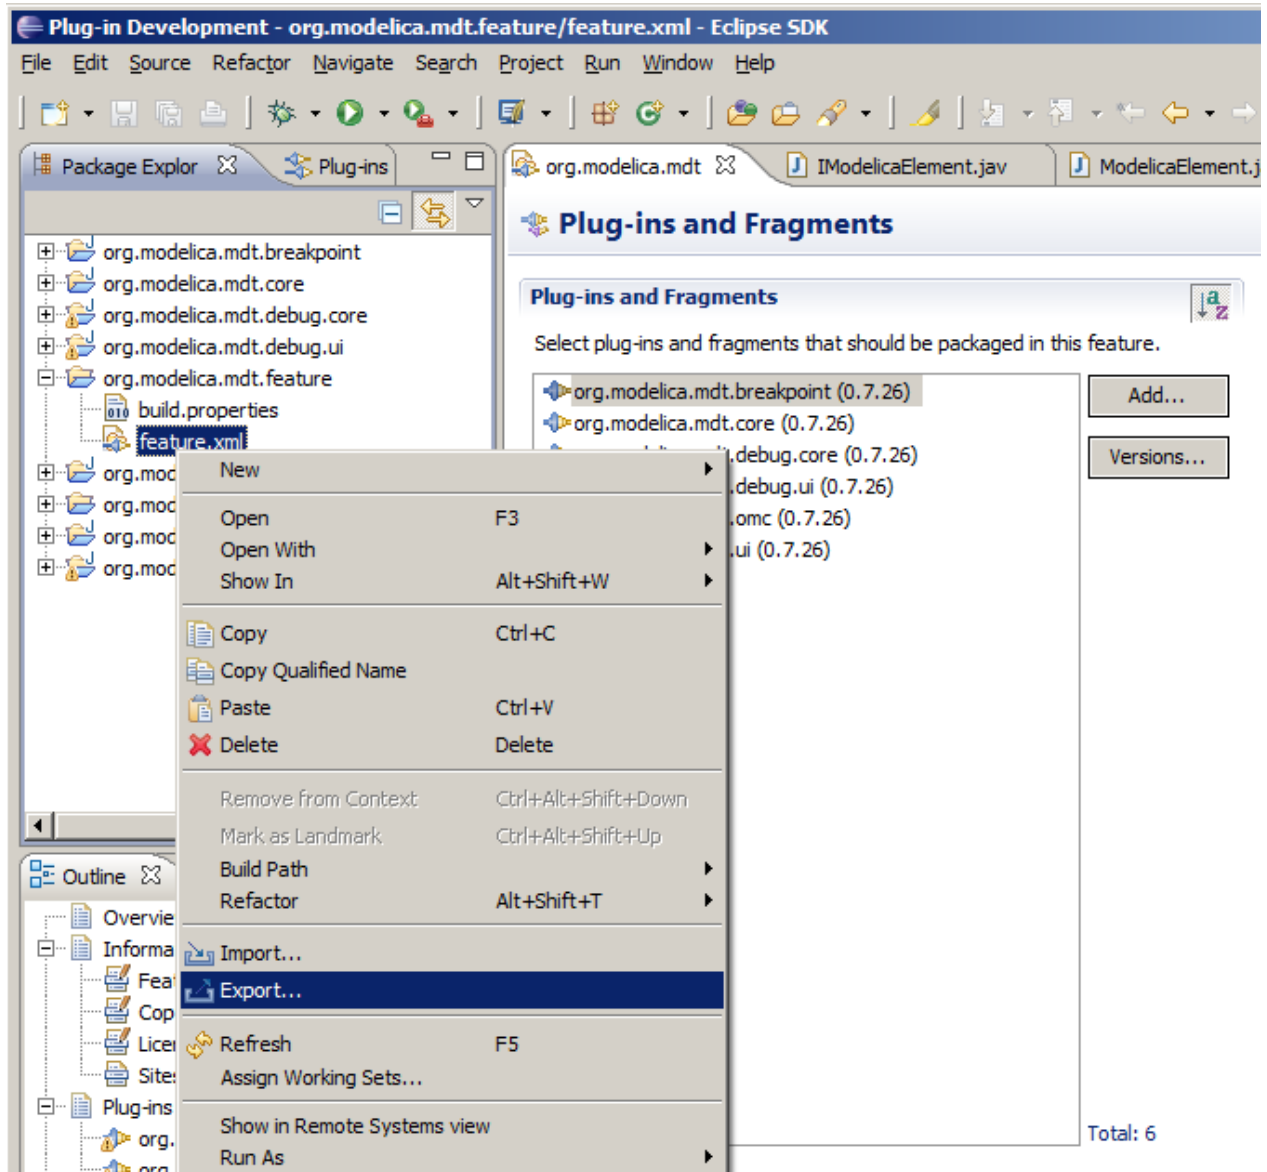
Plug-in Development - org.modelica.mdt.feature/feature.xml - Eclipse SDK

File Edit Source Refactor Navigate Search Project Run Window Help

Package Explor Plug-ins

org.modelica.mdt.breakpoint
org.modelica.mdt.core
org.modelica.mdt.debug.core
org.modelica.mdt.debug.ui
org.modelica.mdt.feature
build.properties
feature.xml
org.moc
org.moc
org.moc
org.moc

Outline

Overvie
Informa
Fea
Cop
Lice
Site
Plug-ins
org.
org

org.modelica.mdt IModelicaElement.jav ModelicaElement.j

Plug-ins and Fragments

Plug-ins and Fragments

Select plug-ins and fragments that should be packaged in this feature.

org.modelica.mdt.breakpoint (0.7.26)
org.modelica.mdt.core (0.7.26)
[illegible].debug.core (0.7.26)
.debug.ui (0.7.26)
.omc (0.7.26)
.ui (0.7.26)

Add...
Versions...

Total: 6

| | | |
|---|---|---|
| New | | ▸ |
| Open | F3 | |
| Open With | | ▸ |
| Show In | Alt+Shift+W | ▸ |
| Copy | Ctrl+C | |
| Copy Qualified Name | | |
| Paste | Ctrl+V | |
| Delete | Delete | |
| Remove from Context | Ctrl+Alt+Shift+Down | |
| Mark as Landmark | Ctrl+Alt+Shift+Up | |
| Build Path | | ▸ |
| Refactor | Alt+Shift+T | ▸ |
| Import... | | |
| Export... | | |
| Refresh | F5 | |
| Assign Working Sets... | | |
| Show in Remote Systems view | | |
| Run As | | ▸ |